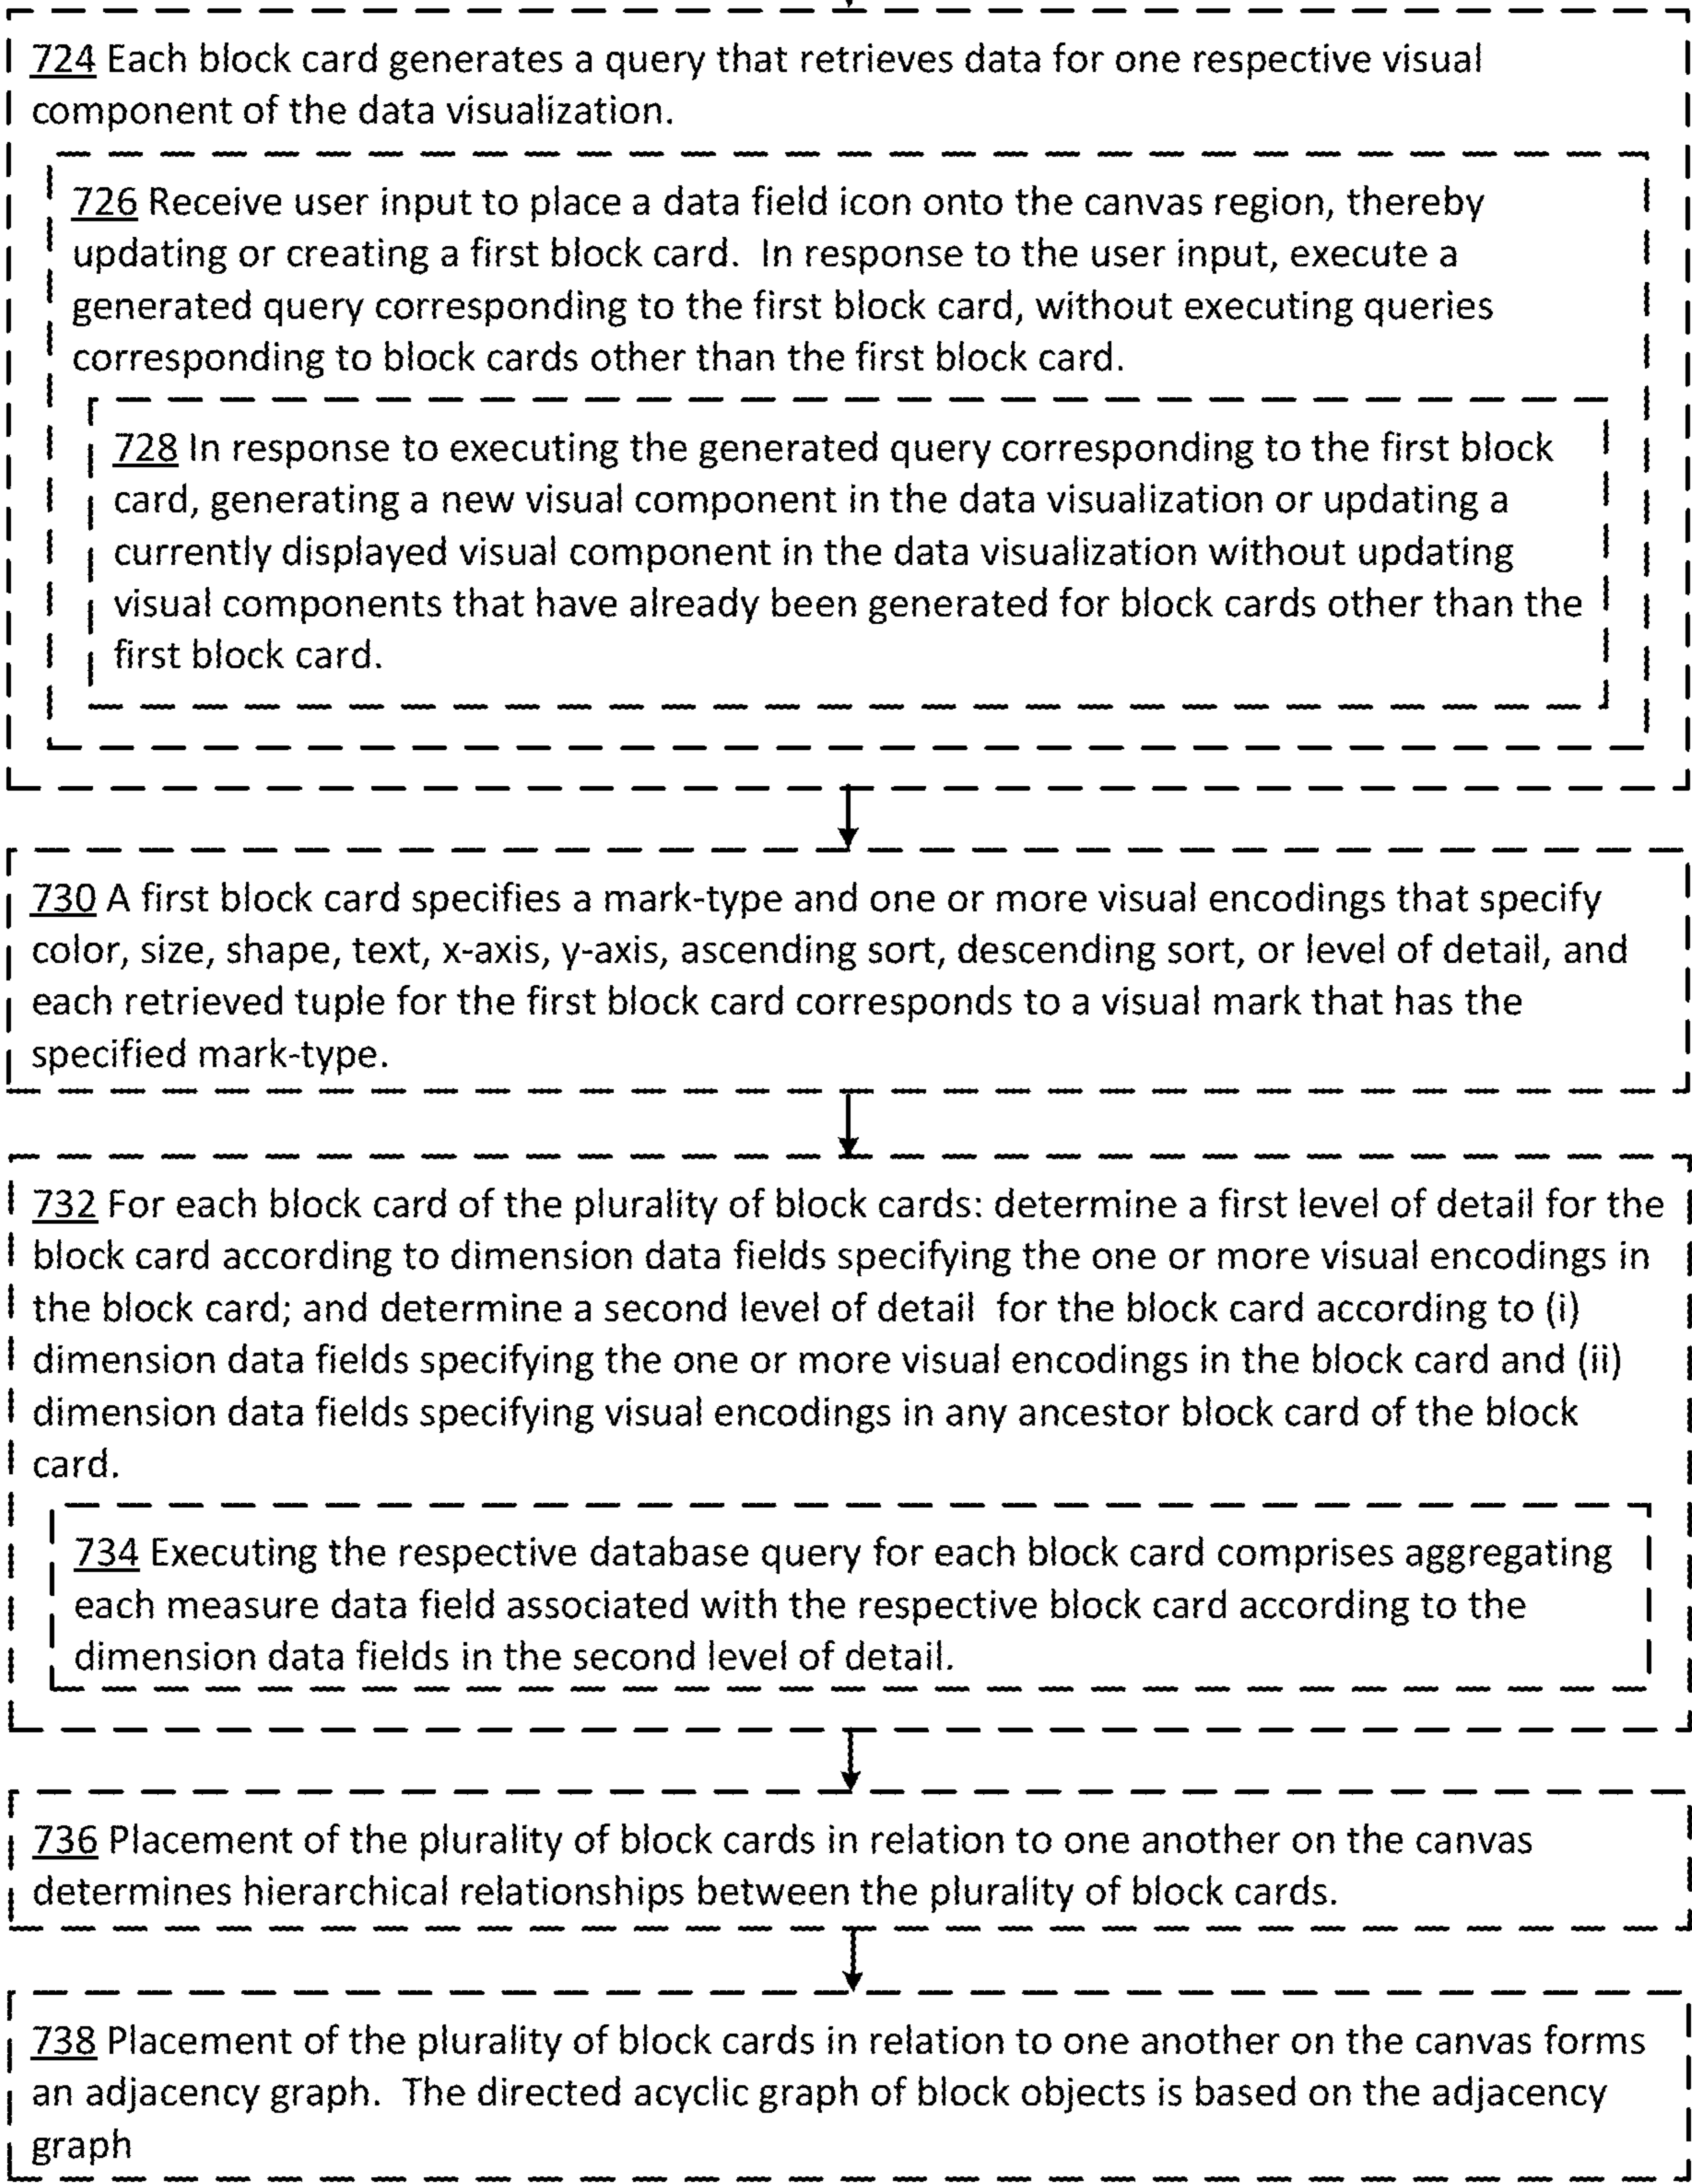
724 Each block card generates a query that retrieves data for one respective visual component of the data visualization.

726 Receive user input to place a data field icon onto the canvas region, thereby updating or creating a first block card. In response to the user input, execute a generated query corresponding to the first block card, without executing queries corresponding to block cards other than the first block card.

728 In response to executing the generated query corresponding to the first block card, generating a new visual component in the data visualization or updating a currently displayed visual component in the data visualization without updating visual components that have already been generated for block cards other than the first block card.

730 A first block card specifies a mark-type and one or more visual encodings that specify color, size, shape, text, x-axis, y-axis, ascending sort, descending sort, or level of detail, and each retrieved tuple for the first block card corresponds to a visual mark that has the specified mark-type.

732 For each block card of the plurality of block cards: determine a first level of detail for the block card according to dimension data fields specifying the one or more visual encodings in the block card; and determine a second level of detail for the block card according to (i) dimension data fields specifying the one or more visual encodings in the block card and (ii) dimension data fields specifying visual encodings in any ancestor block card of the block card.

734 Executing the respective database query for each block card comprises aggregating each measure data field associated with the respective block card according to the dimension data fields in the second level of detail.

736 Placement of the plurality of block cards in relation to one another on the canvas determines hierarchical relationships between the plurality of block cards.

738 Placement of the plurality of block cards in relation to one another on the canvas forms an adjacency graph. The directed acyclic graph of block objects is based on the adjacency graph